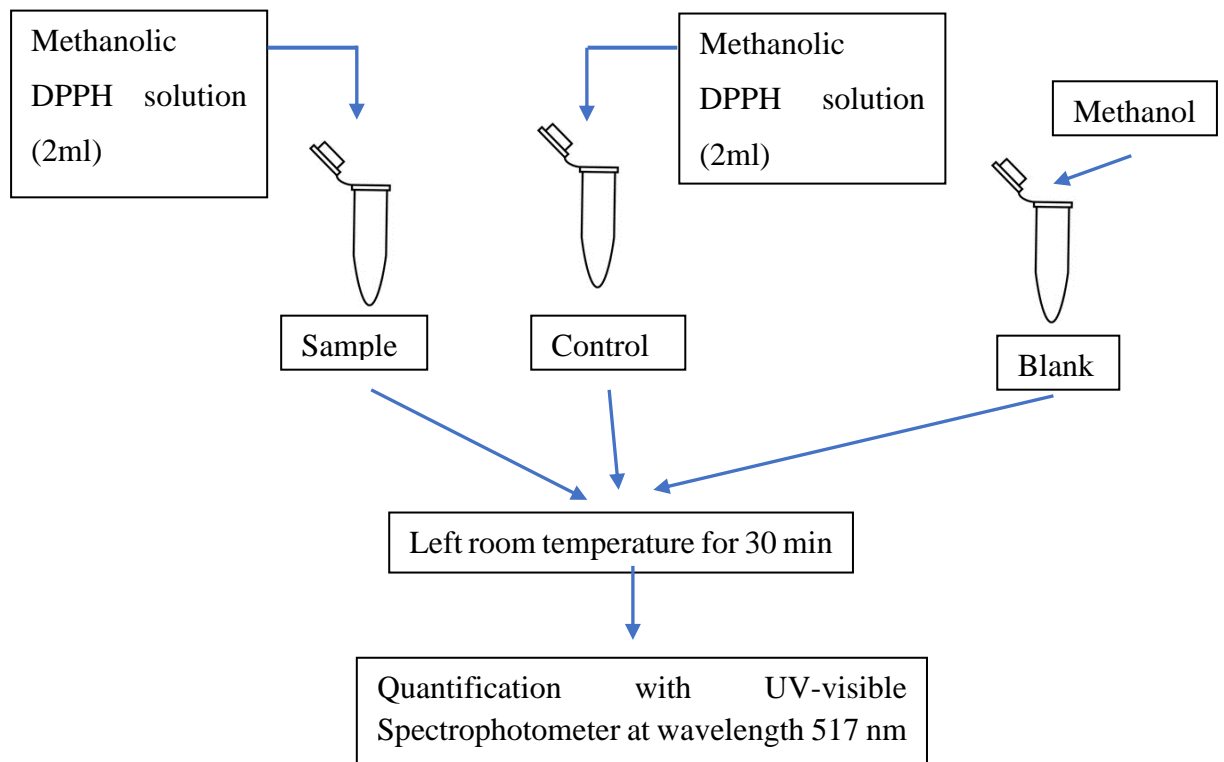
Methanolic DPPH solution (2ml)

Methanolic DPPH solution (2ml)

Methanol

Sample

Control

Blank

Left room temperature for 30 min

Quantification with UV-visible Spectrophotometer at wavelength 517 nm